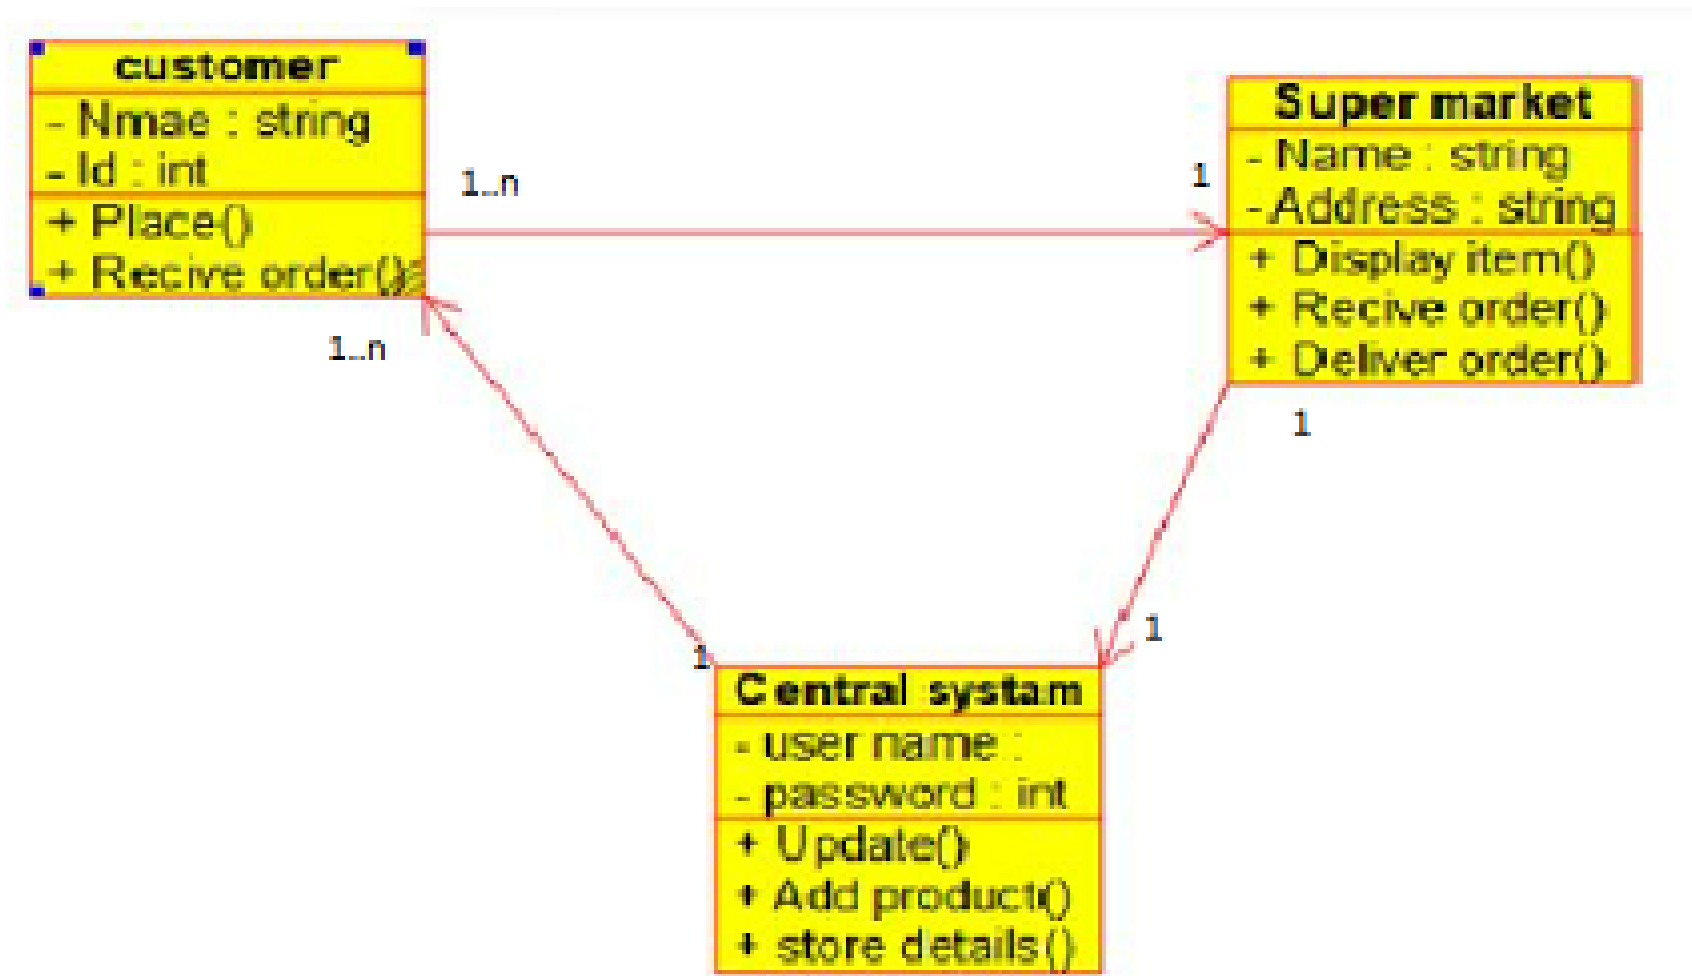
customer
- Nmae : string
- Id : int
+ Place()
+ Recive order()

1..n

1

Super market
- Name : string
- Address : string
+ Display item()
+ Recive order()
+ Deliver order()

1..n

1

1

1

Central systam
- user name :
- password : int
+ Update()
+ Add product()
+ store details()